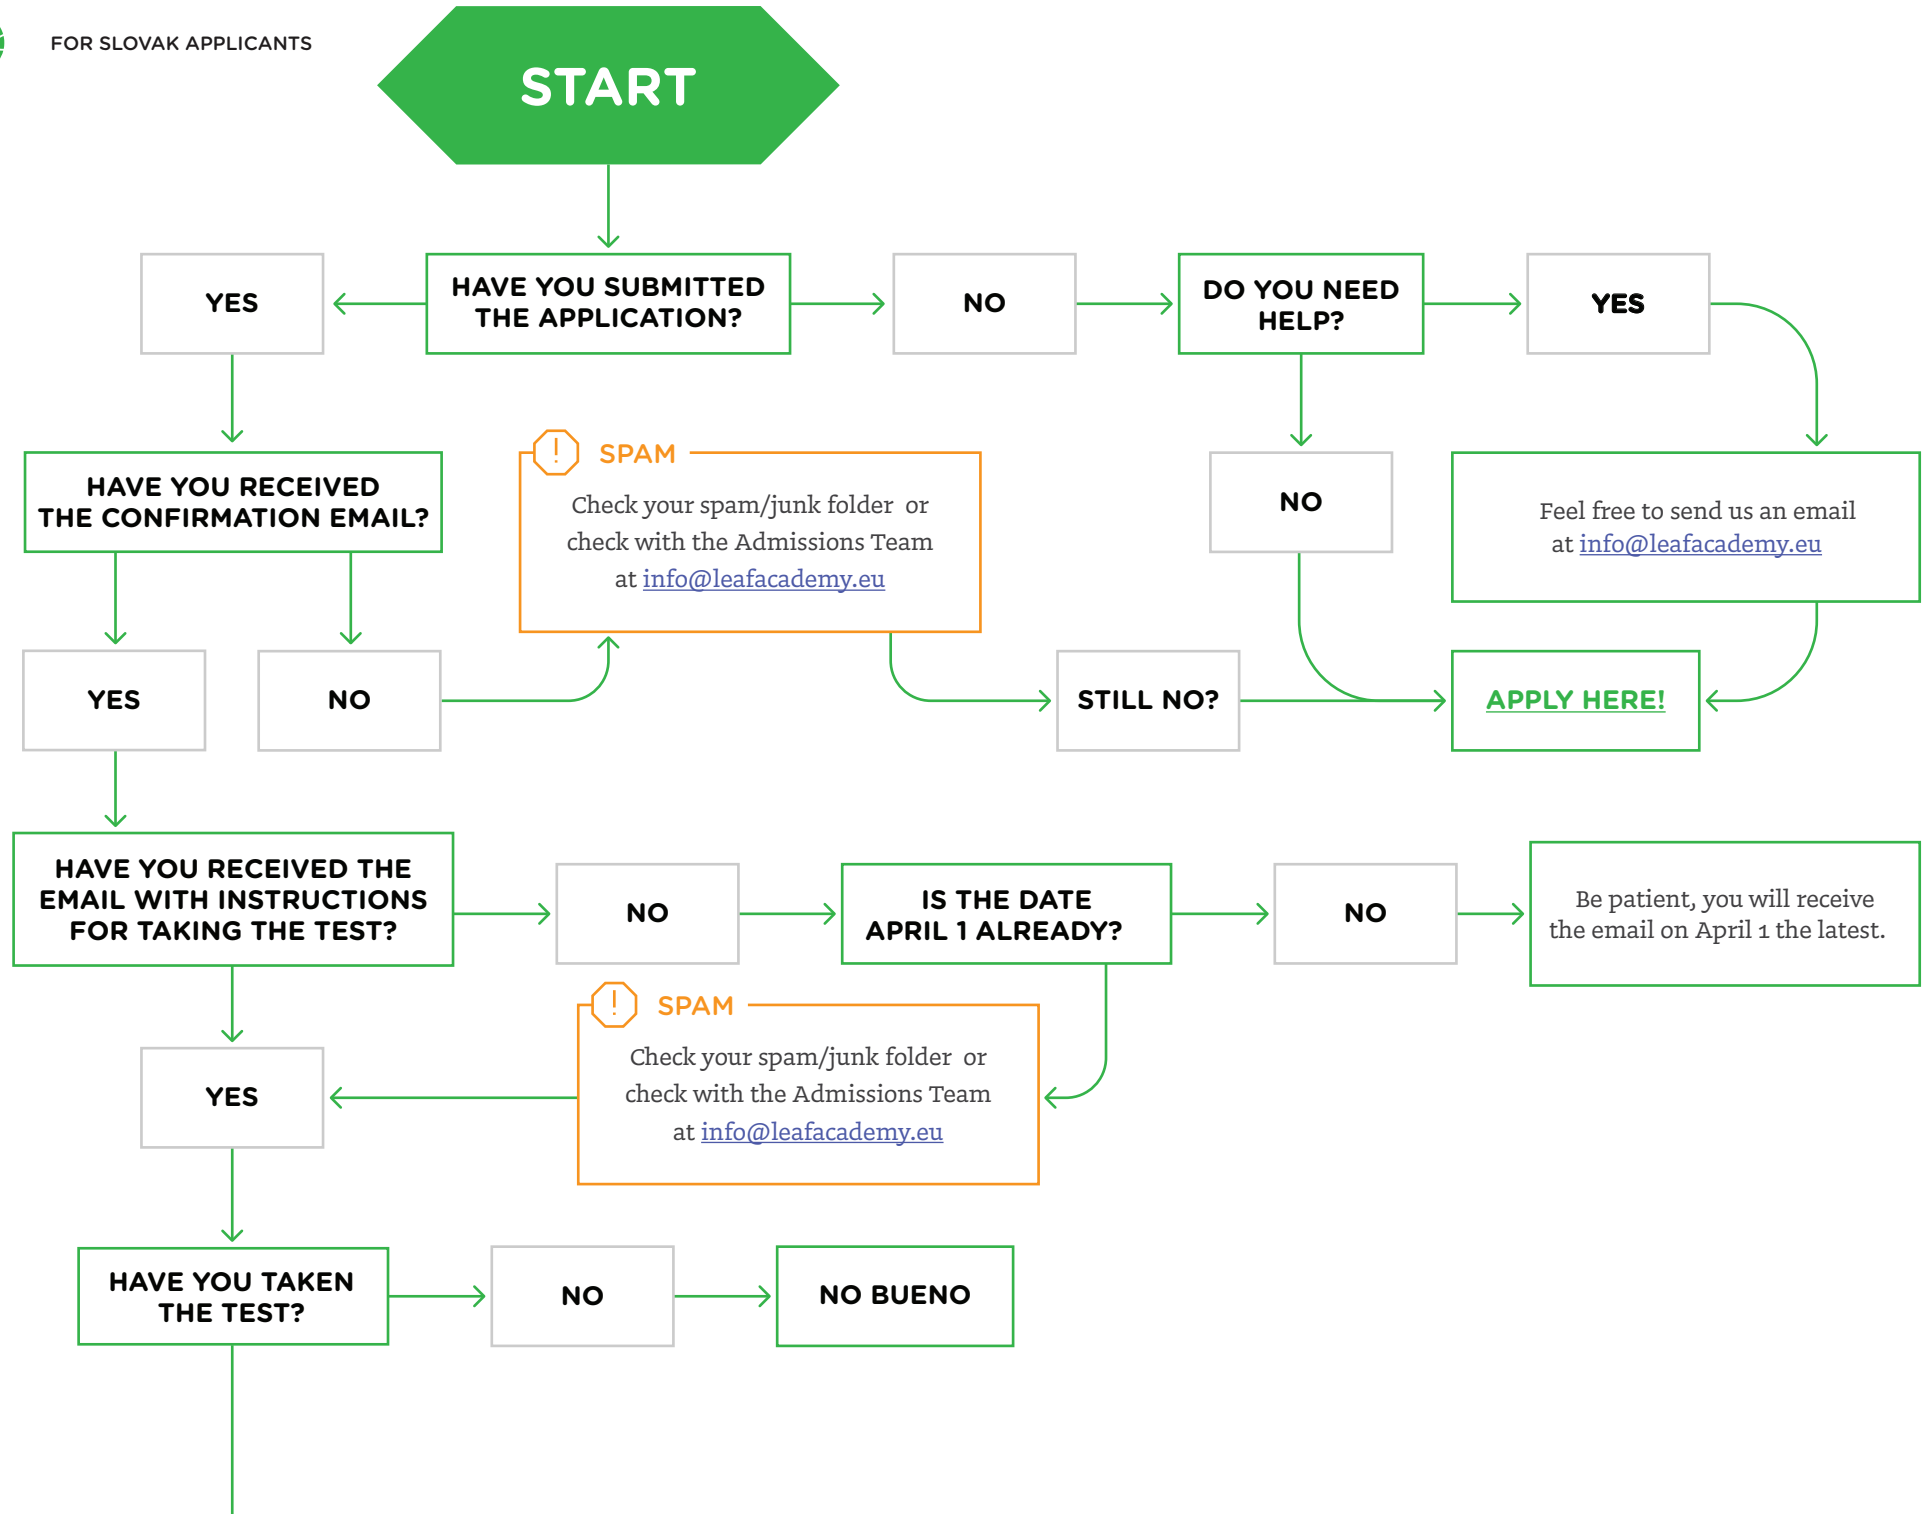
FOR SLOVAK APPLICANTS

START

HAVE YOU SUBMITTED THE APPLICATION?

YES

NO

DO YOU NEED HELP?

YES

HAVE YOU RECEIVED THE CONFIRMATION EMAIL?

SPAM

Check your spam/junk folder or check with the Admissions Team at info@leafacademy.eu

NO

Feel free to send us an email at info@leafacademy.eu

YES

NO

STILL NO?

APPLY HERE!

HAVE YOU RECEIVED THE EMAIL WITH INSTRUCTIONS FOR TAKING THE TEST?

NO

IS THE DATE APRIL 1 ALREADY?

NO

Be patient, you will receive the email on April 1 the latest.

SPAM

Check your spam/junk folder or check with the Admissions Team at info@leafacademy.eu

YES

HAVE YOU TAKEN THE TEST?

NO

NO BUENO